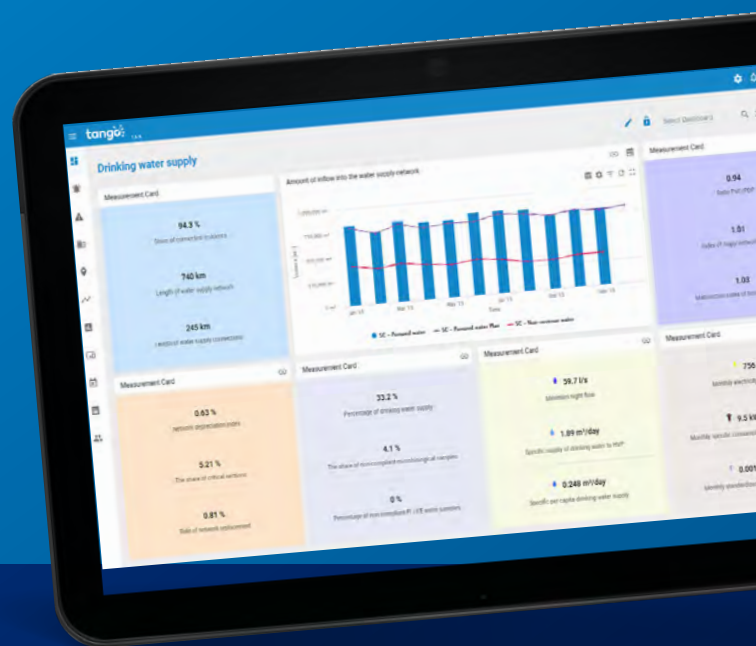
tango

Select Dashboard

Drinking water supply

Measurement Card

94.3 %

Share of connected buildings

740 km

Length of water supply network

245 km

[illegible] water supply connections

Amount of inflow into the water supply network

SC – Pumped water   SC – Pumped water Plan   SC – Non-revenue water

Measurement Card

0.94

Measurement Card

1.51

1.03

Measurement Card

0.63 %

network depreciation index

5.21 %

The share of critical sections

0.81 %

Rate of network replacement

Measurement Card

33.2 %

Percentage of drinking water supply

4.1 %

0 %

Measurement Card

59.7 l/s

Minimum night flow

1.89 m³/day

0.249 m³/day

Specific per capita drinking water supply

Measurement Card

756

9.5

0.001